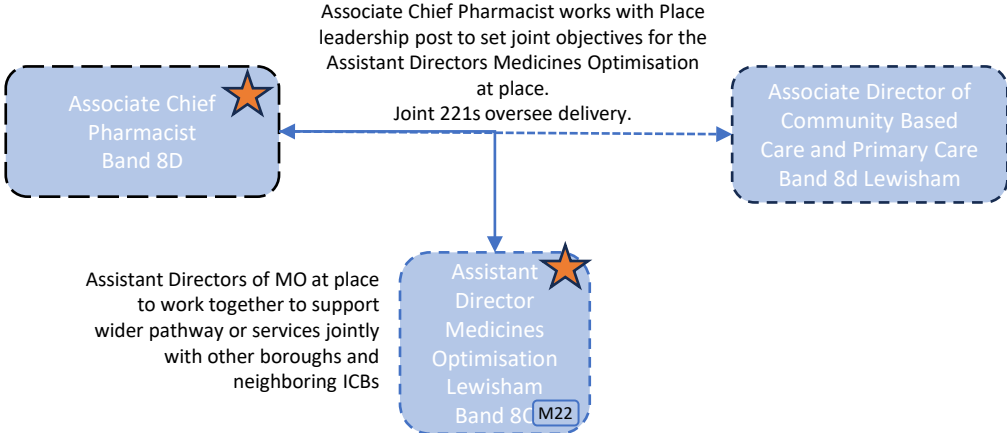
Associate Chief Pharmacist works with Place leadership post to set joint objectives for the Assistant Directors Medicines Optimisation at place.
Joint 221s oversee delivery.

Associate Chief Pharmacist Band 8D

Associate Director of Community Based Care and Primary Care Band 8d Lewisham

Assistant Directors of MO at place to work together to support wider pathway or services jointly with other boroughs and neighboring ICBs

Assistant Director Medicines Optimisation Lewisham Band 8C

M22